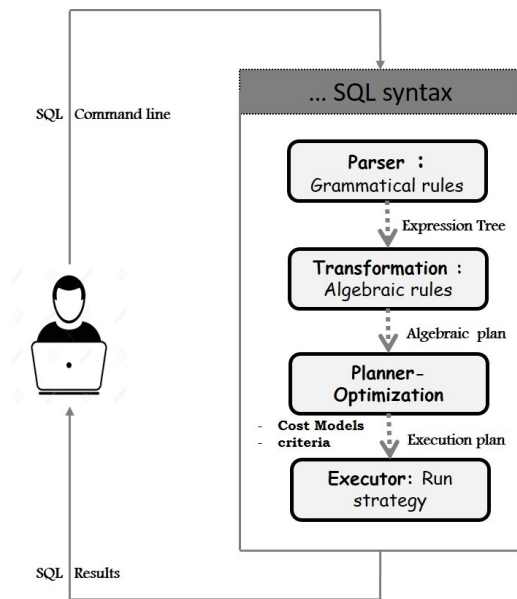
... SQL syntax

SQL Command line

Parser :
Grammatical rules

Expression Tree

Transformation :
Algebraic rules

Algebraic plan

Planner-
Optimization

- Cost Models
- criteria

Execution plan

Executor: Run
strategy

SQL Results